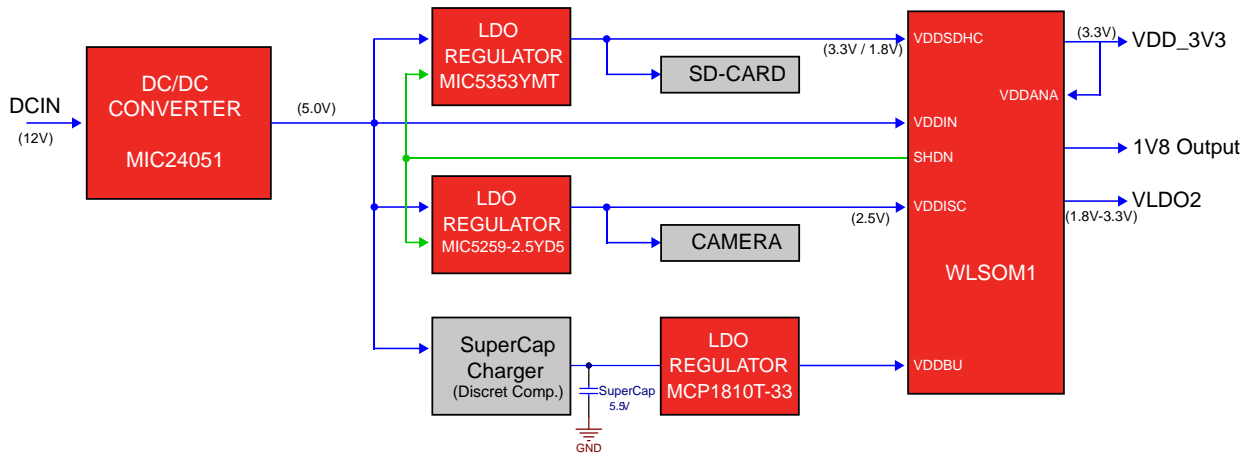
DCIN
(12V)

DC/DC CONVERTER
MIC24051

(5.0V)

LDO REGULATOR MIC5353YMT

SD-CARD

LDO REGULATOR MIC5259-2.5YD5

CAMERA

SuperCap Charger
(Discret Comp.)

SuperCap
5.5V

GND

LDO REGULATOR MCP1810T-33

(3.3V / 1.8V)

(2.5V)

VDDSDHC
VDDANA
VDDIN
SHDN
VDDISC
WLSOM1
VDDBU

(3.3V)
VDD_3V3

1V8 Output

VLDO2
(1.8V-3.3V)